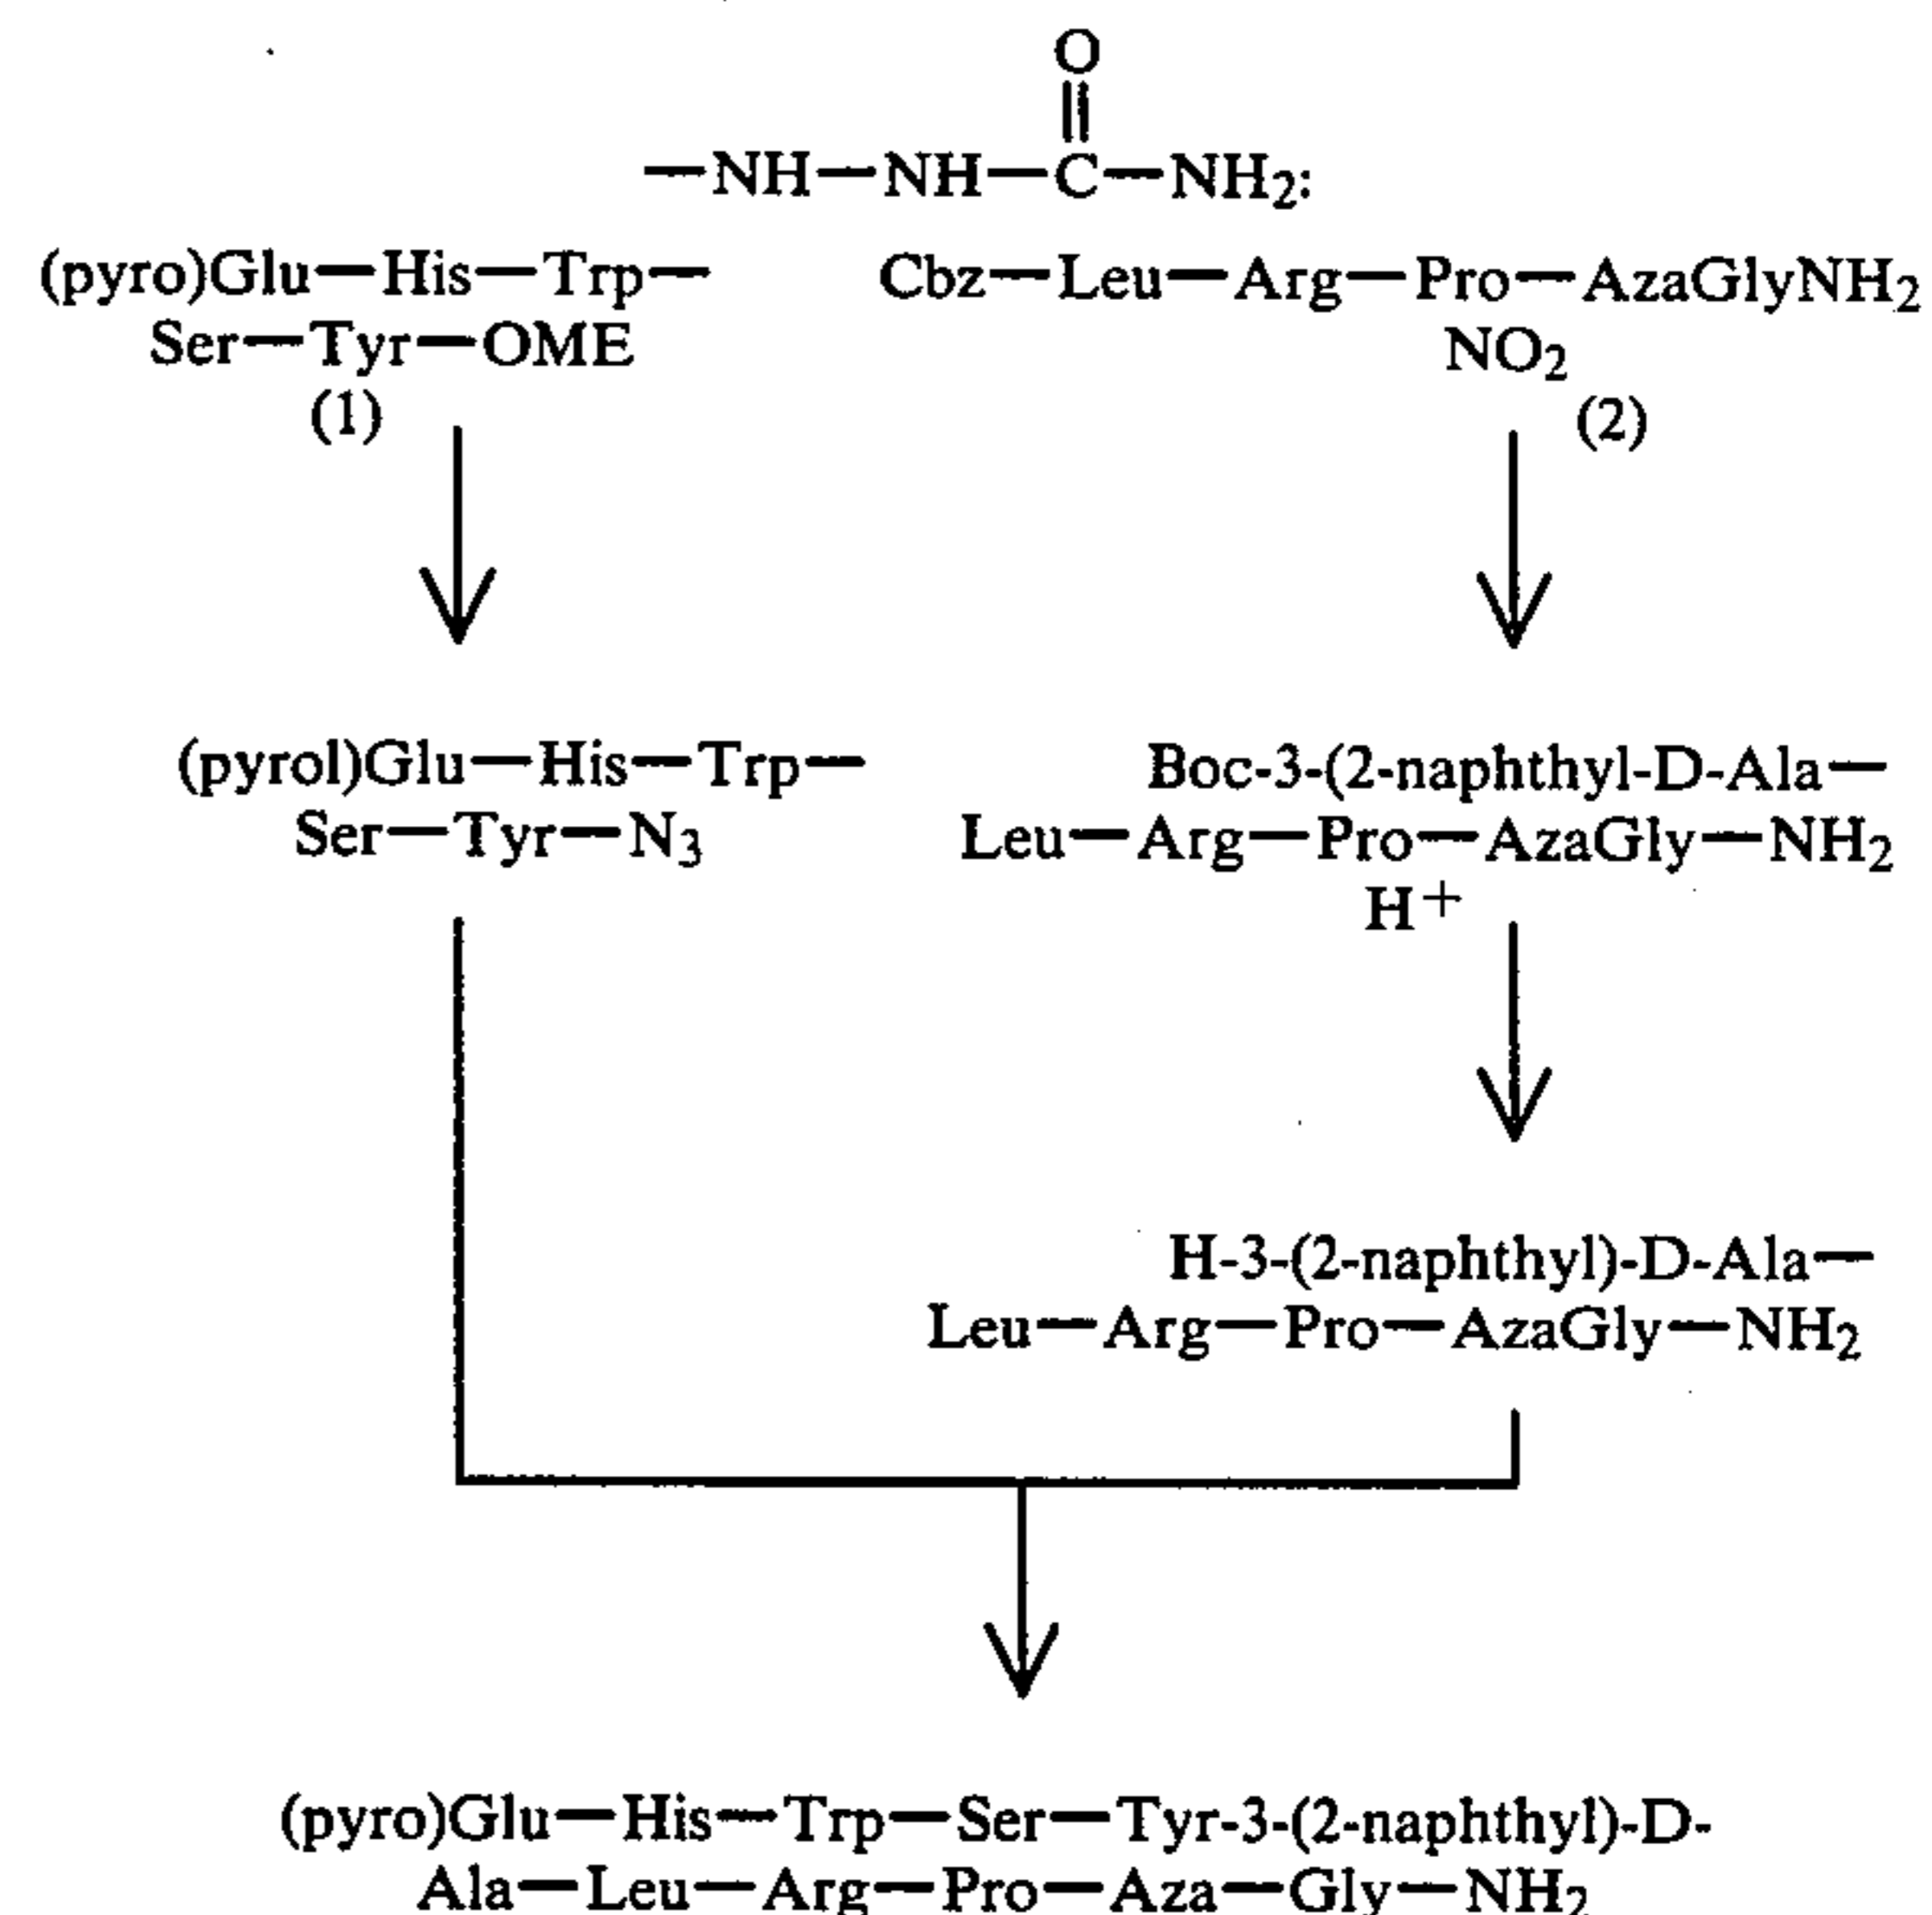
O
‖
—NH—NH—C—NH$_2$:

(pyro)Glu—His—Trp—
Ser—Tyr—OME
(1)

Cbz—Leu—Arg—Pro—AzaGlyNH$_2$
NO$_2$
(2)

(pyrol)Glu—His—Trp—
Ser—Tyr—N$_3$

Boc-3-(2-naphthyl-D-Ala—
Leu—Arg—Pro—AzaGly—NH$_2$

H$^+$

H-3-(2-naphthyl)-D-Ala—
Leu—Arg—Pro—AzaGly—NH$_2$

(pyro)Glu—His—Trp—Ser—Tyr-3-(2-naphthyl)-D-
Ala—Leu—Arg—Pro—Aza—Gly—NH$_2$